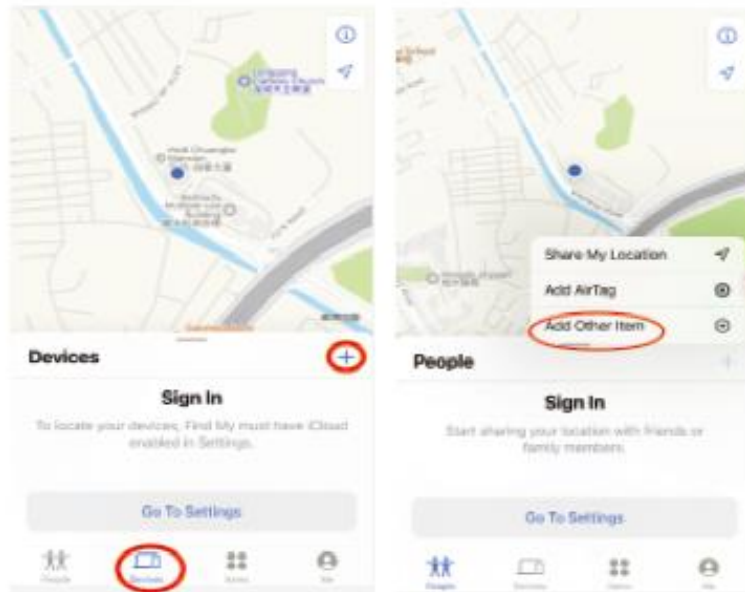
Devices

+

Sign In

To locate your devices, Find My must have iCloud enabled in Settings.

Go To Settings

People Devices Items Me

Share My Location

Add AirTag

Add Other Item

People

Sign In

Start sharing your location with friends or family members.

Go To Settings

People Devices Items Me